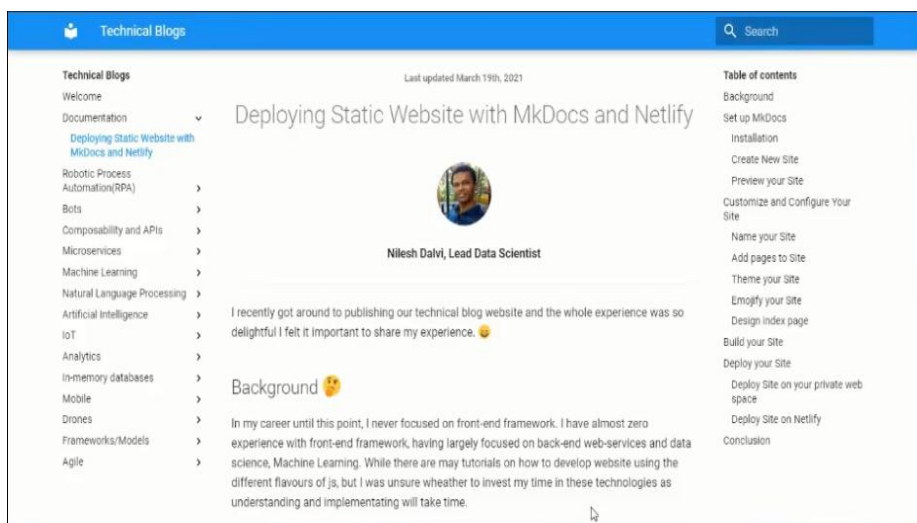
Technical Blogs

Search

Technical Blogs
Welcome
Documentation
Deploying Static Website with MkDocs and Netlify
Robotic Process Automation(RPA)
Bots
Composability and APIs
Microservices
Machine Learning
Natural Language Processing
Artificial Intelligence
IoT
Analytics
In-memory databases
Mobile
Drones
Frameworks/Models
Agile

Last updated March 19th, 2021

Deploying Static Website with MkDocs and Netlify

Nilesh Dalvi, Lead Data Scientist

I recently got around to publishing our technical blog website and the whole experience was so delightful I felt it important to share my experience. 😄

Background 🤔

In my career until this point, I never focused on front-end framework. I have almost zero experience with front-end framework, having largely focused on back-end web-services and data science, Machine Learning. While there are may tutorials on how to develop website using the different flavours of js, but I was unsure wheather to invest my time in these technologies as understanding and implementating will take time.

Table of contents
Background
Set up MkDocs
Installation
Create New Site
Preview your Site
Customize and Configure Your Site
Name your Site
Add pages to Site
Theme your Site
Emojify your Site
Design index page
Build your Site
Deploy your Site
Deploy Site on your private web space
Deploy Site on Netlify
Conclusion